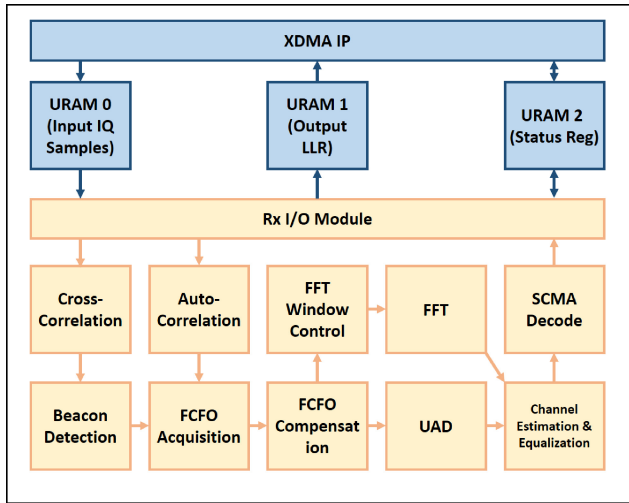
XDMA IP

URAM 0 (Input IQ Samples)

URAM 1 (Output LLR)

URAM 2 (Status Reg)

Rx I/O Module

Cross-Correlation

Auto-Correlation

FFT Window Control

FFT

SCMA Decode

Beacon Detection

FCFO Acquisition

FCFO Compensation

UAD

Channel Estimation & Equalization